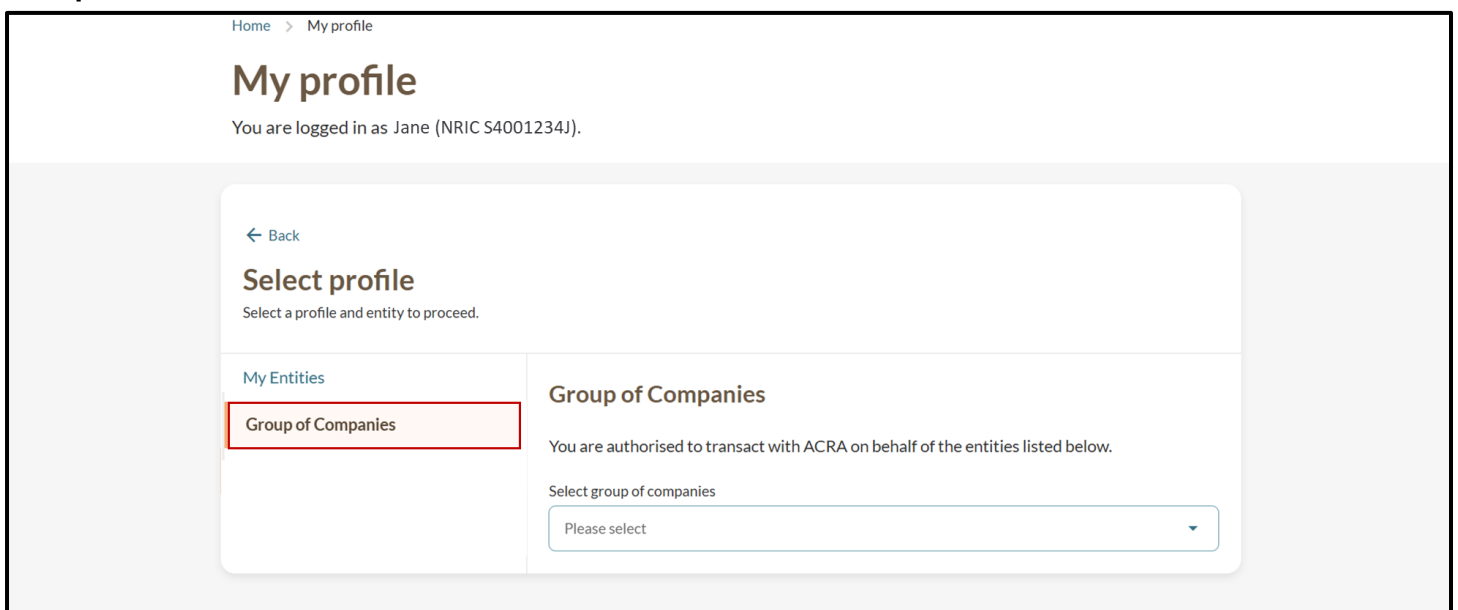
Home > My profile

My profile

You are logged in as Jane (NRIC S4001234J).

← Back

Select profile

Select a profile and entity to proceed.

My Entities

Group of Companies

Group of Companies

You are authorised to transact with ACRA on behalf of the entities listed below.

Select group of companies

Please select